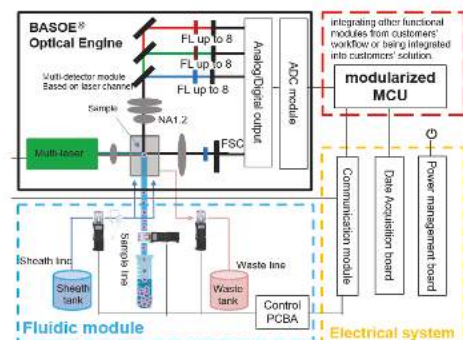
BASOE®
Optical Engine

FL up to 8
FL up to 8
FL up to 8

Multi-detector module Based on laser channel

Sample

NA1.2

Multi-laser

FSC

Analog/Digital output

ADC module

integrating other functional modules from customers' workflow or being integrated into customers' solution.

modularized MCU

Communication module

Data Acquisition board

Power management board

Sheath line

Sample line

Waste line

Sheath tank

Waste tank

Control PCBA

Fluidic module

Electrical system